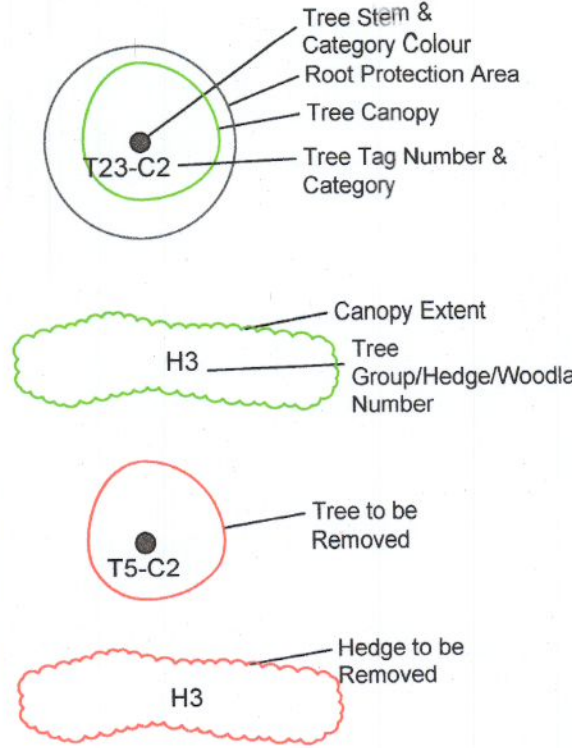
Tree Stem &
Category Colour

Root Protection Area

Tree Canopy

T23-C2

Tree Tag Number &
Category

Canopy Extent

H3

Tree
Group/Hedge/Woodla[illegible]
Number

T5-C2

Tree to be
Removed

Hedge to be
Removed

H3